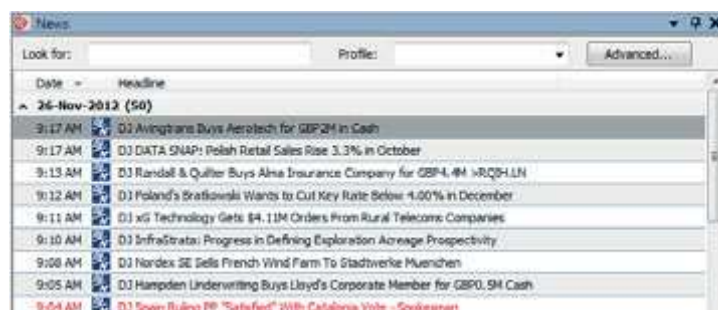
News

Look for:

Profile:

Advanced...

Date

Headline

26-Nov-2012 (50)

| Date | Headline |
|---|---|
| 9:17 AM | DJ Avingtrans Buys Aerotech for GBP2M in Cash |
| 9:17 AM | DJ DATA SNAP: Polish Retail Sales Rise 3.3% in October |
| 9:13 AM | DJ Randall & Quilter Buys Alma Insurance Company for GBP4.4M >RQIH.LN |
| 9:12 AM | DJ Poland's Bratkowski Wants to Cut Key Rate Below 4.00% in December |
| 9:11 AM | DJ xG Technology Gets $4.11M Orders From Rural Telecoms Companies |
| 9:10 AM | DJ InfraStrata: Progress in Defining Exploration Acreage Prospectivity |
| 9:08 AM | DJ Nordex SE Sells French Wind Farm To Stadtwerke Muenchen |
| 9:05 AM | DJ Hampden Underwriting Buys Lloyd's Corporate Member for GBP0.5M Cash |
| 9:04 AM | DJ Spain Ruling PP "Satisfied" With Catalonia Vote - Spokesman |